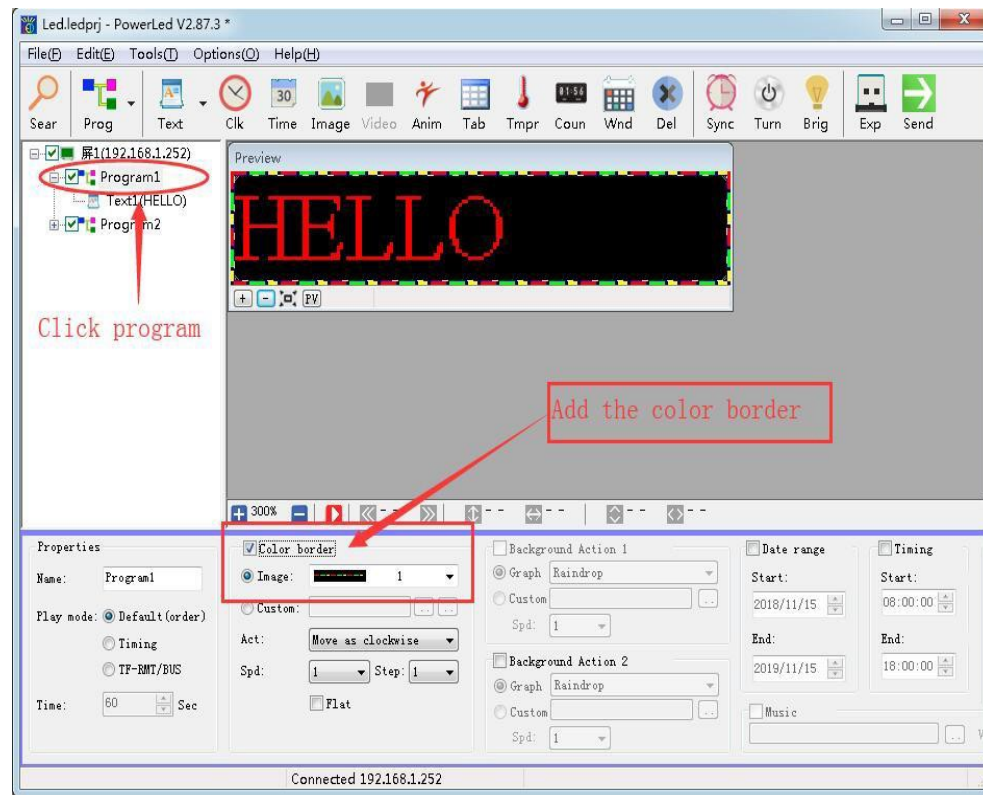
Led.ledprj - PowerLed V2.87.3 *

File(F) Edit(E) Tools(T) Options(O) Help(H)

Sear Prog Text Clk Time Image Video Anim Tab Tmpr Coun Wnd Del Sync Turn Brig Exp Send

屏1(192.168.1.252)
Program1
Text1(HELLO)
Progr m2

Click program

Preview

HELLO

PV

Add the color border

300%

Properties
Name: Program1
Play mode: Default(order)
Timing
TF-RMT/BUS
Time: 60 Sec

Color border
Image: 1
Custom:
Act: Move as clockwise
Spd: 1 Step: 1
Flat

Background Action 1
Graph Raindrop
Custom
Spd: 1

Background Action 2
Graph Raindrop
Custom
Spd: 1

Date range
Start:
2018/11/15
End:
2019/11/15

Timing
Start:
08:00:00
End:
18:00:00

Music

Connected 192.168.1.252